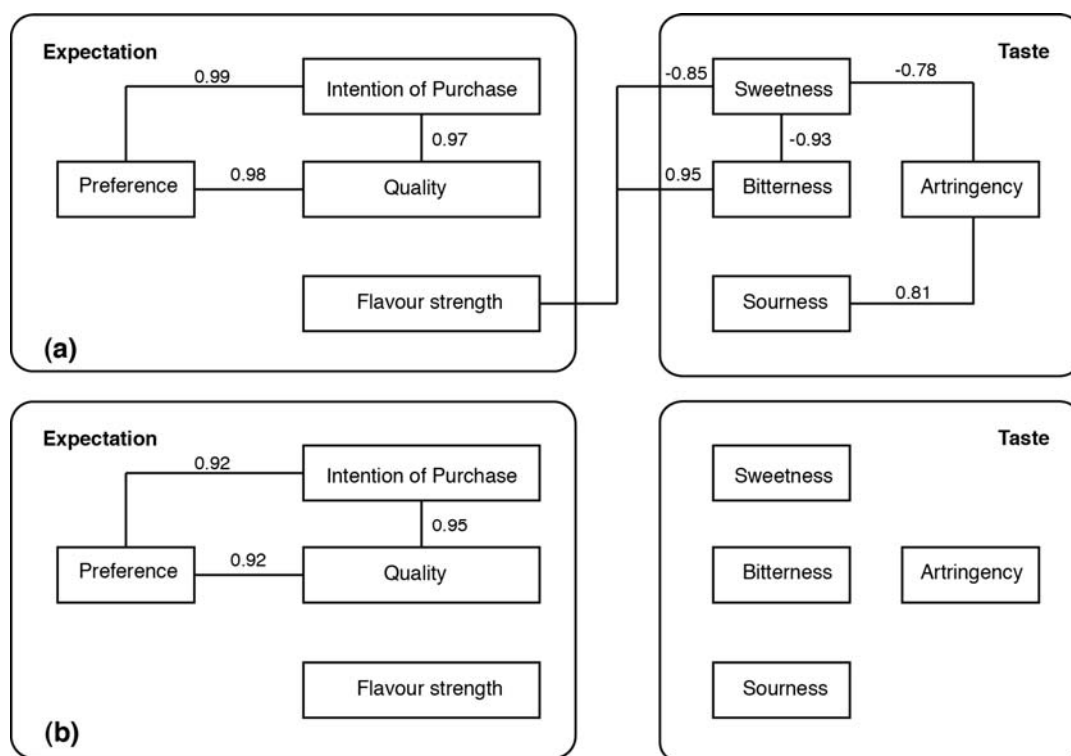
Expectation

0.99

Intention of Purchase

0.97

Preference

0.98

Quality

Flavour strength

(a)

Taste

-0.85

Sweetness

-0.78

-0.93

0.95

Bitterness

Artringency

Sourness

0.81

Expectation

0.92

Intention of Purchase

0.95

Preference

0.92

Quality

Flavour strength

(b)

Taste

Sweetness

Bitterness

Artringency

Sourness